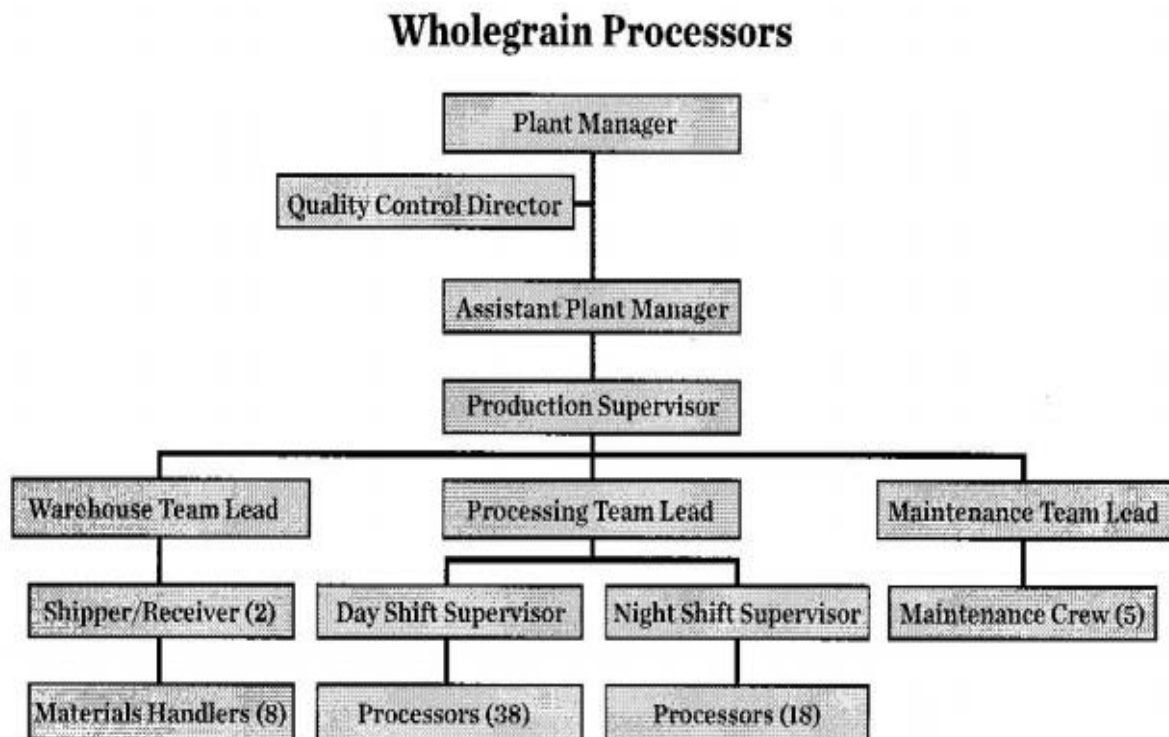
Wholegrain Processors

Plant Manager

Quality Control Director

Assistant Plant Manager

Production Supervisor

Warehouse Team Lead

Processing Team Lead

Maintenance Team Lead

Shipper/Receiver (2)

Day Shift Supervisor

Night Shift Supervisor

Maintenance Crew (5)

Materials Handlers (8)

Processors (38)

Processors (18)